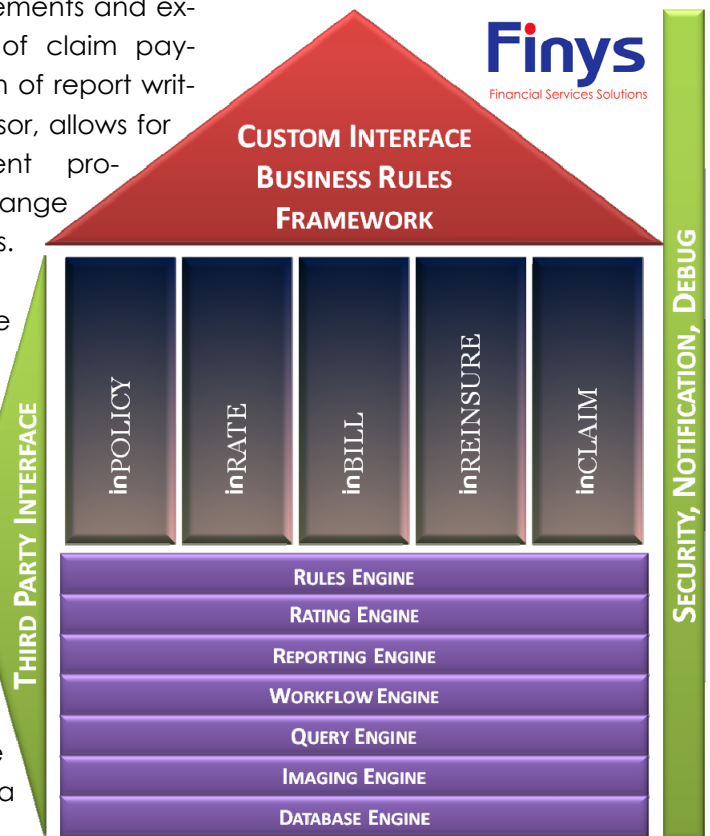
ements and ex-
of claim pay-
n of report writ-
sor, allows for
ent pro-
ange
s.

e

e
a

Finys
Financial Services Solutions

CUSTOM INTERFACE
BUSINESS RULES
FRAMEWORK

THIRD PARTY INTERFACE

inPOLICY

inRATE

inBILL

inREINSURE

inCLAIM

RULES ENGINE
RATING ENGINE
REPORTING ENGINE
WORKFLOW ENGINE
QUERY ENGINE
IMAGING ENGINE
DATABASE ENGINE

SECURITY, NOTIFICATION, DEBUG